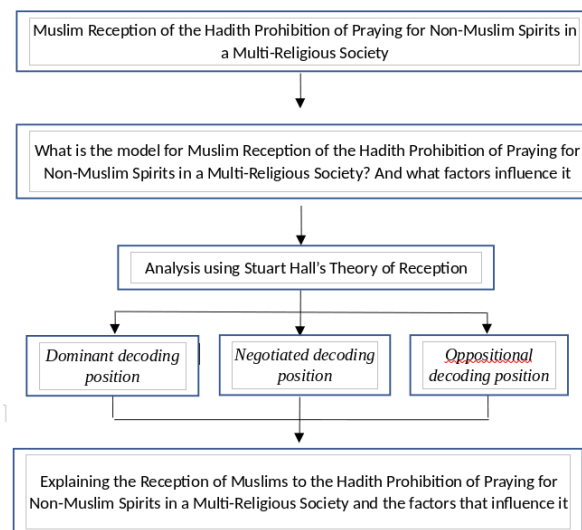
Muslim Reception of the Hadith Prohibition of Praying for Non-Muslim Spirits in a Multi-Religious Society

What is the model for Muslim Reception of the Hadith Prohibition of Praying for Non-Muslim Spirits in a Multi-Religious Society? And what factors influence it

Analysis using Stuart Hall's Theory of Reception

Dominant decoding position

Negotiated decoding position

Oppositional decoding position

Explaining the Reception of Muslims to the Hadith Prohibition of Praying for Non-Muslim Spirits in a Multi-Religious Society and the factors that influence it